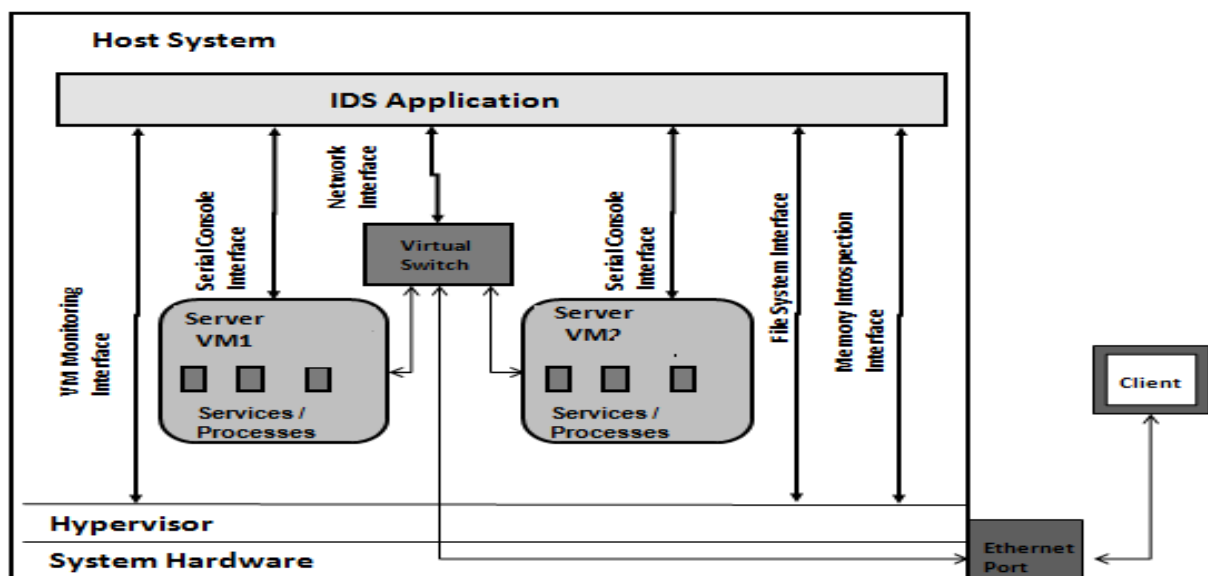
Host System

IDS Application

VM Monitoring Interface

Serial Console Interface

Network Interface

Virtual Switch

Serial Console Interface

File System Interface

Memory Introspection Interface

Server VM1

Services / Processes

Server VM2

Services / Processes

Client

Hypervisor

System Hardware

Ethernet Port